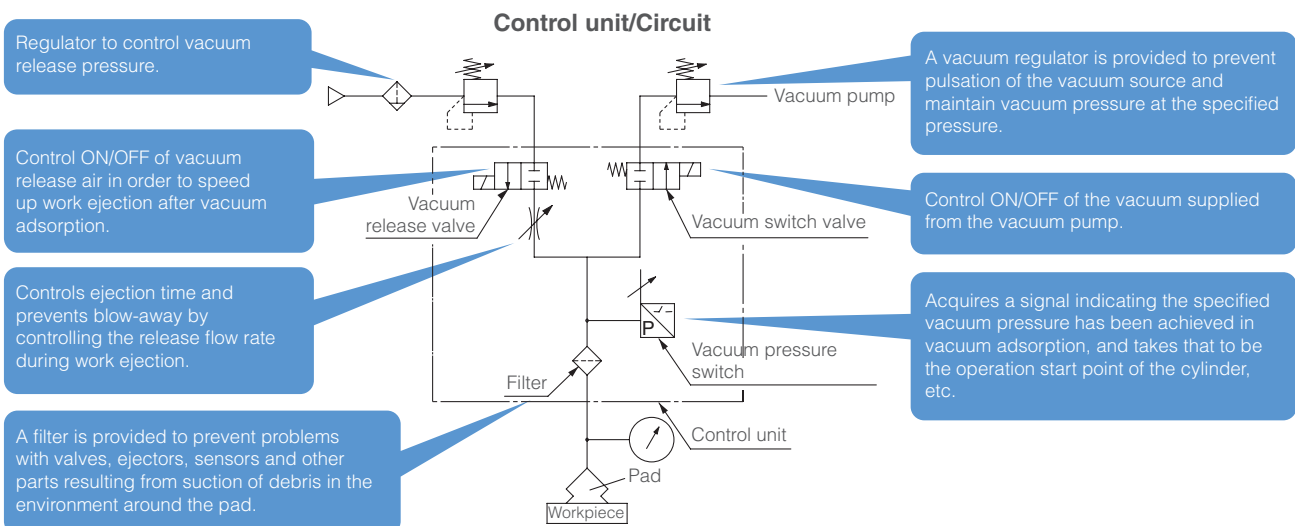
Control unit/Circuit

Regulator to control vacuum release pressure.

Control ON/OFF of vacuum release air in order to speed up work ejection after vacuum adsorption.

Controls ejection time and prevents blow-away by controlling the release flow rate during work ejection.

A filter is provided to prevent problems with valves, ejectors, sensors and other parts resulting from suction of debris in the environment around the pad.

Vacuum pump

Vacuum release valve

Vacuum switch valve

P

Vacuum pressure switch

Filter

Control unit

Pad

Workpiece

A vacuum regulator is provided to prevent pulsation of the vacuum source and maintain vacuum pressure at the specified pressure.

Control ON/OFF of the vacuum supplied from the vacuum pump.

Acquires a signal indicating the specified vacuum pressure has been achieved in vacuum adsorption, and takes that to be the operation start point of the cylinder, etc.